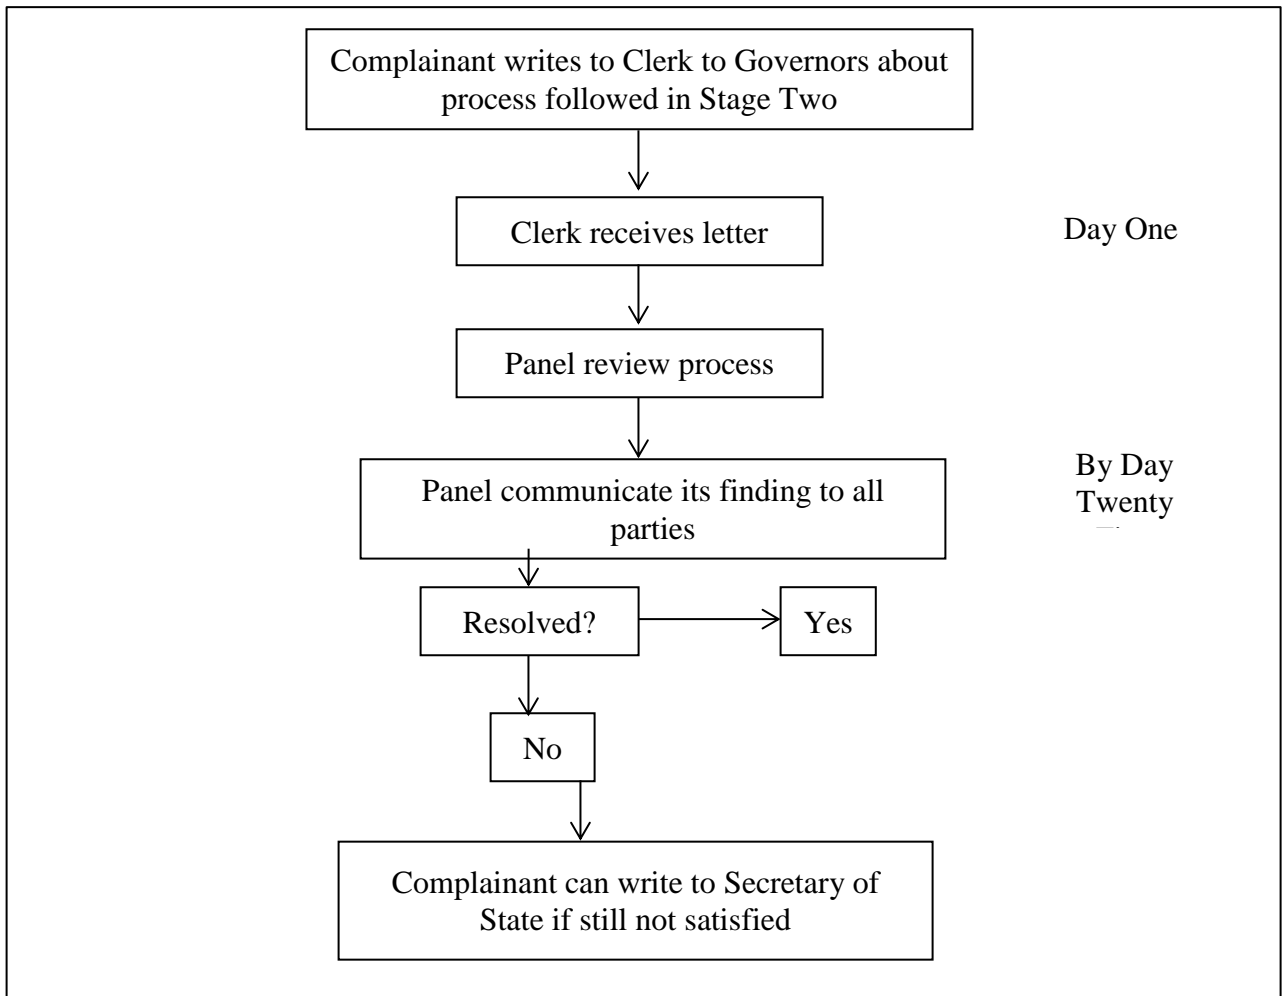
Complainant writes to Clerk to Governors about process followed in Stage Two

Clerk receives letter

Day One

Panel review process

Panel communicate its finding to all parties

By Day Twenty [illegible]

Resolved?

Yes

No

Complainant can write to Secretary of State if still not satisfied